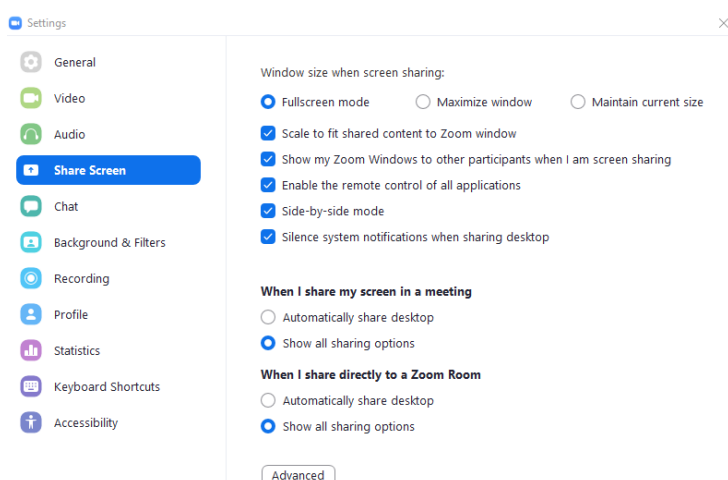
Settings

General
Video
Audio
Share Screen
Chat
Background & Filters
Recording
Profile
Statistics
Keyboard Shortcuts
Accessibility

Window size when screen sharing:
Fullscreen mode
Maximize window
Maintain current size
Scale to fit shared content to Zoom window
Show my Zoom Windows to other participants when I am screen sharing
Enable the remote control of all applications
Side-by-side mode
Silence system notifications when sharing desktop

When I share my screen in a meeting
Automatically share desktop
Show all sharing options

When I share directly to a Zoom Room
Automatically share desktop
Show all sharing options

Advanced